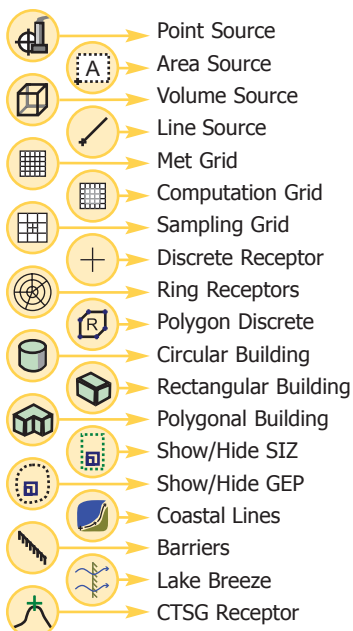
A
Point Source
Area Source
Volume Source
Line Source
Met Grid
Computation Grid
Sampling Grid
Discrete Receptor
Ring Receptors
R
Polygon Discrete
Circular Building
Rectangular Building
Polygonal Building
Show/Hide SIZ
Show/Hide GEP
Coastal Lines
Barriers
Lake Breeze
CTSG Receptor